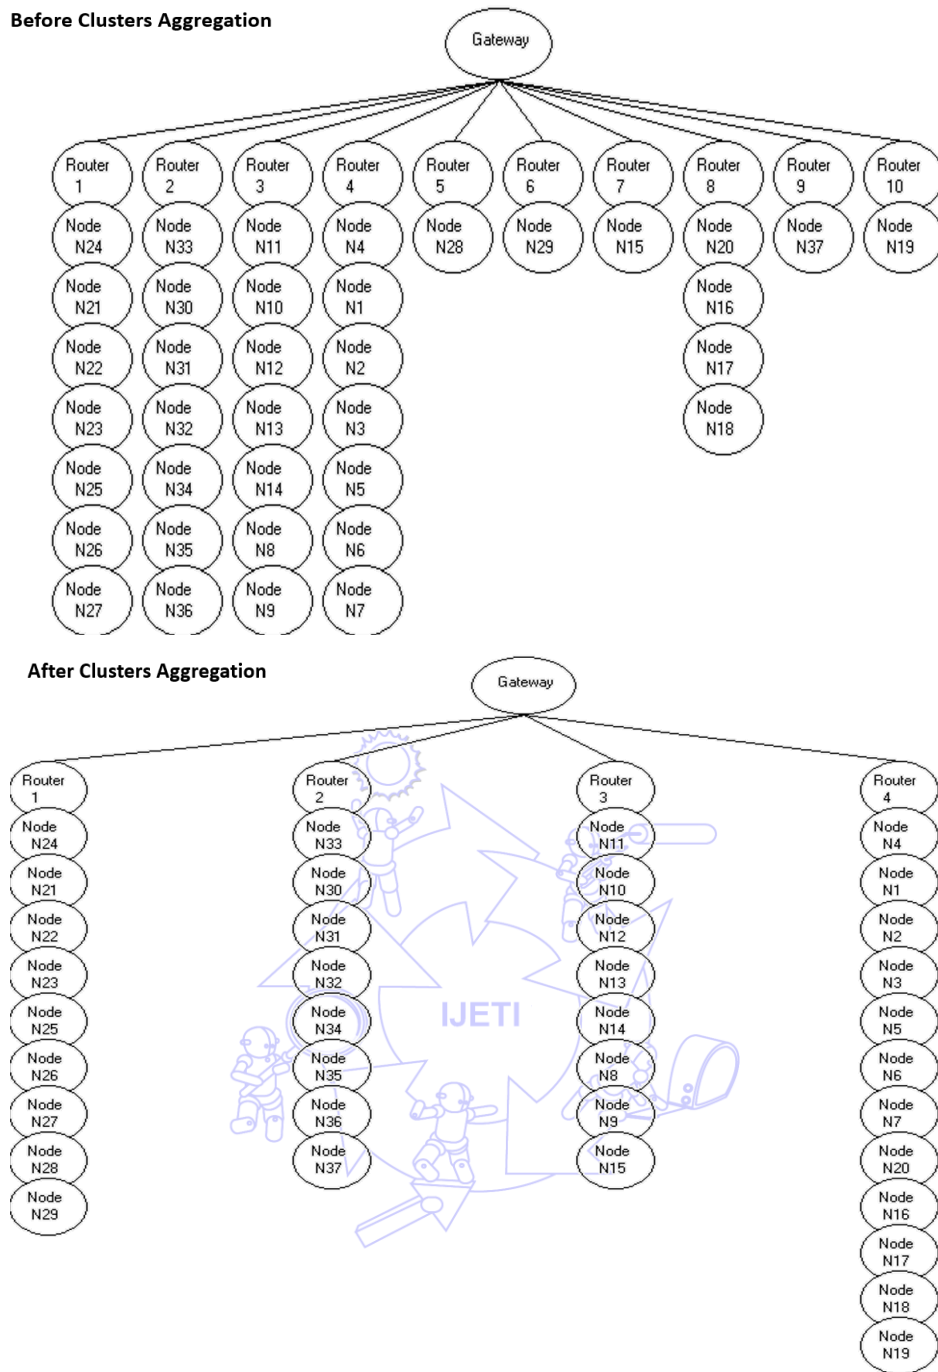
Before Clusters Aggregation

Gateway

Router 1
Node N24
Node N21
Node N22
Node N23
Node N25
Node N26
Node N27

Router 2
Node N33
Node N30
Node N31
Node N32
Node N34
Node N35
Node N36

Router 3
Node N11
Node N10
Node N12
Node N13
Node N14
Node N8
Node N9

Router 4
Node N4
Node N1
Node N2
Node N3
Node N5
Node N6
Node N7

Router 5
Node N28

Router 6
Node N29

Router 7
Node N15

Router 8
Node N20
Node N16
Node N17
Node N18

Router 9
Node N37

Router 10
Node N19

After Clusters Aggregation

Gateway

Router 1
Node N24
Node N21
Node N22
Node N23
Node N25
Node N26
Node N27
Node N28
Node N29

Router 2
Node N33
Node N30
Node N31
Node N32
Node N34
Node N35
Node N36
Node N37

Router 3
Node N11
Node N10
Node N12
Node N13
Node N14
Node N8
Node N9
Node N15

Router 4
Node N4
Node N1
Node N2
Node N3
Node N5
Node N6
Node N7
Node N20
Node N16
Node N17
Node N18
Node N19

IJETI